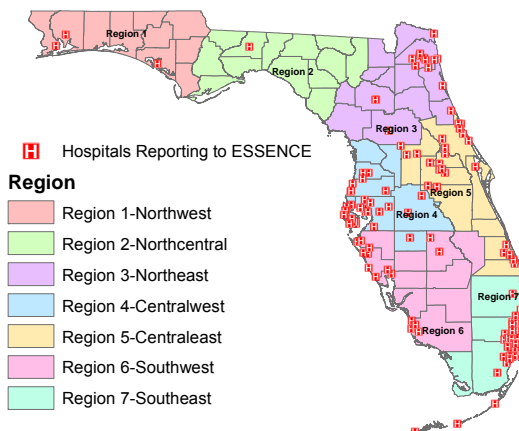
Region 1
Region 2
Region 3
Region 5
Region 4
Region 6
Region 7

Hospitals Reporting to ESSENCE

Region
Region 1-Northwest
Region 2-Northcentral
Region 3-Northeast
Region 4-Centralwest
Region 5-Centraleast
Region 6-Southwest
Region 7-Southeast